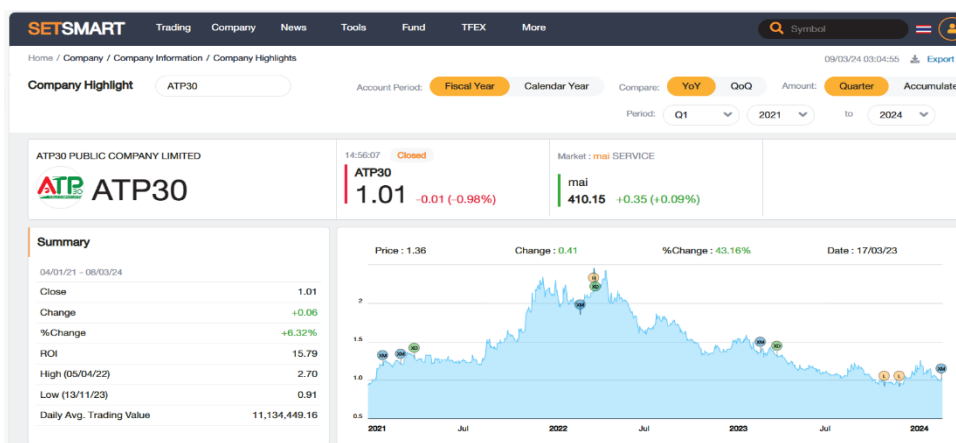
SETSMART Trading Company News Tools Fund TFEX More Symbol

Home / Company / Company Information / Company Highlights

09/03/24 03:04:55 Export

Company Highlight ATP30

Account Period: Fiscal Year Calendar Year Compare: YoY QoQ Amount: Quarter Accumulate

Period: Q1 2021 to 2024

ATP30 PUBLIC COMPANY LIMITED

ATP30

14:56:07 Closed

ATP30

1.01 -0.01 (-0.98%)

Market : mai SERVICE

mai

410.15 +0.35 (+0.09%)

Summary

04/01/21 - 08/03/24

| | |
|---|---|
| Close | 1.01 |
| Change | +0.06 |
| %Change | +6.32% |
| ROI | 15.79 |
| High (05/04/22) | 2.70 |
| Low (13/11/23) | 0.91 |
| Daily Avg. Trading Value | 11,134,449.16 |

Price : 1.36 Change : 0.41 %Change : 43.16% Date : 17/03/23

2
1.5
1.0
0.5

XM XM XD XM XD XM XD L L XM

2021 Jul 2022 Jul 2023 Jul 2024